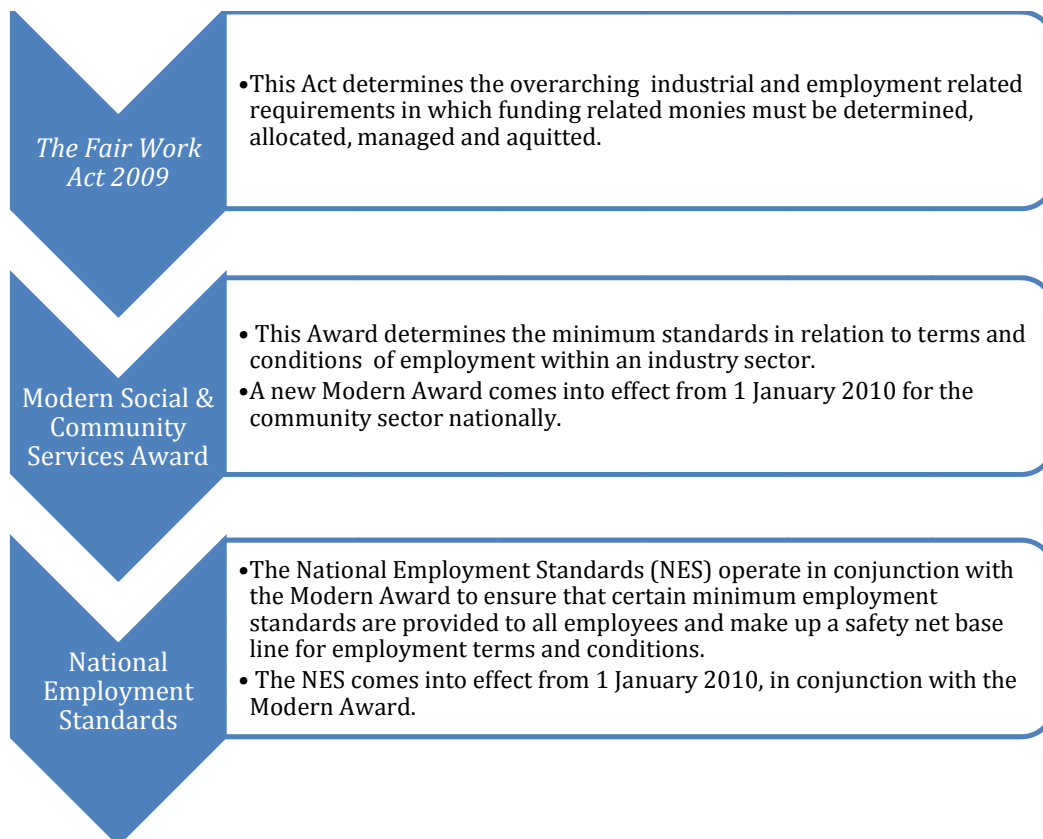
The Fair Work Act 2009

•This Act determines the overarching industrial and employment related requirements in which funding related monies must be determined, allocated, managed and aquitted.

Modern Social & Community Services Award

• This Award determines the minimum standards in relation to terms and conditions of employment within an industry sector.
•A new Modern Award comes into effect from 1 January 2010 for the community sector nationally.

National Employment Standards

•The National Employment Standards (NES) operate in conjunction with the Modern Award to ensure that certain minimum employment standards are provided to all employees and make up a safety net base line for employment terms and conditions.
• The NES comes into effect from 1 January 2010, in conjunction with the Modern Award.